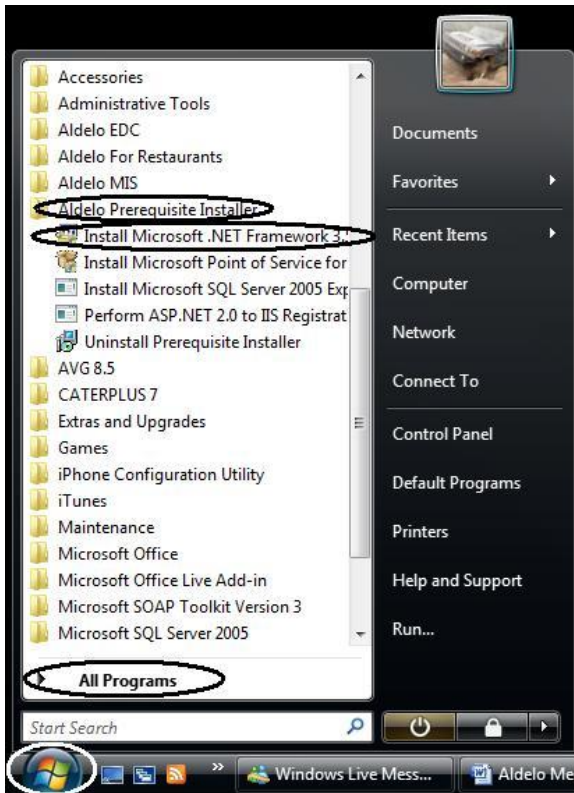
Accessories
Administrative Tools
Aldelo EDC
Aldelo For Restaurants
Aldelo MIS
Aldelo Prerequisite Installer
Install Microsoft .NET Framework 3
Install Microsoft Point of Service for
Install Microsoft SQL Server 2005 Ex
Perform ASP.NET 2.0 to IIS Registrat
Uninstall Prerequisite Installer
AVG 8.5
CATERPLUS 7
Extras and Upgrades
Games
iPhone Configuration Utility
iTunes
Maintenance
Microsoft Office
Microsoft Office Live Add-in
Microsoft SOAP Toolkit Version 3
Microsoft SQL Server 2005
All Programs
Start Search

Documents
Favorites
Recent Items
Computer
Network
Connect To
Control Panel
Default Programs
Printers
Help and Support
Run...

Windows Live Mess...
Aldelo Me